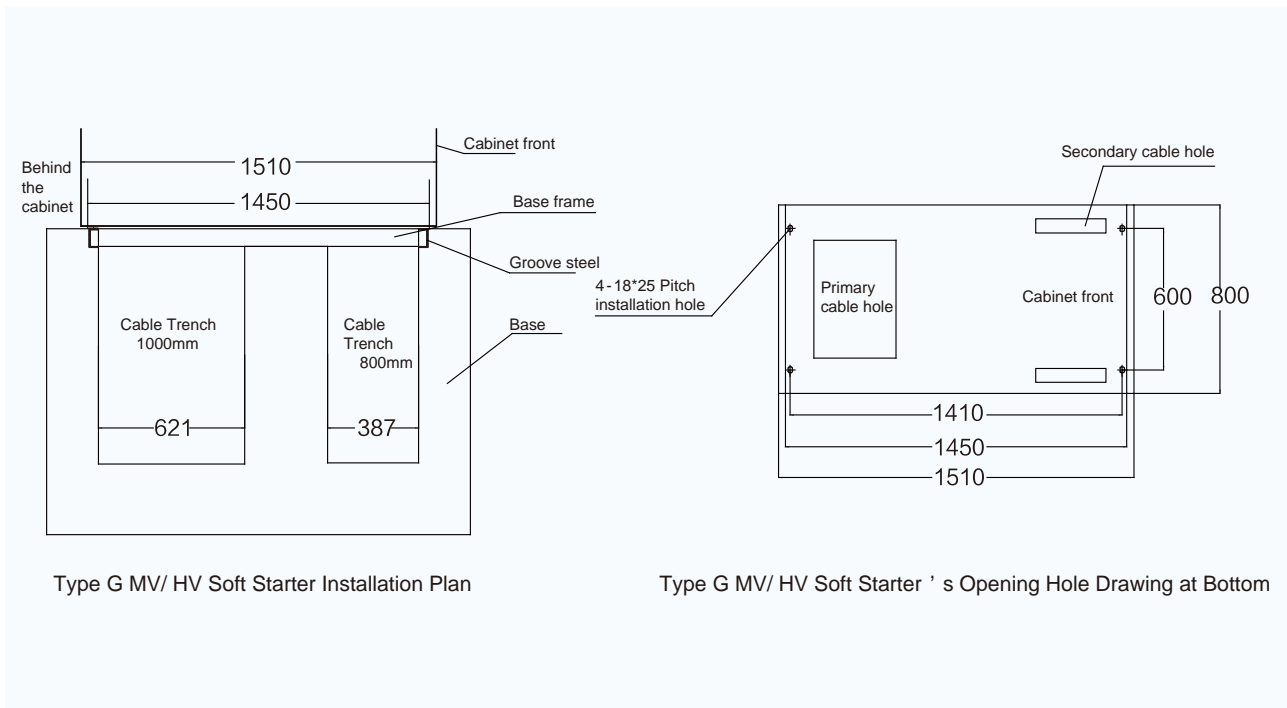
Behind the cabinet

1510

Cabinet front

1450

Base frame

Groove steel

Cable Trench 1000mm

Cable Trench 800mm

Base

621

387

Type G MV/ HV Soft Starter Installation Plan

Secondary cable hole

4-18*25 Pitch installation hole

Primary cable hole

Cabinet front

600

800

1410

1450

1510

Type G MV/ HV Soft Starter ’s Opening Hole Drawing at Bottom